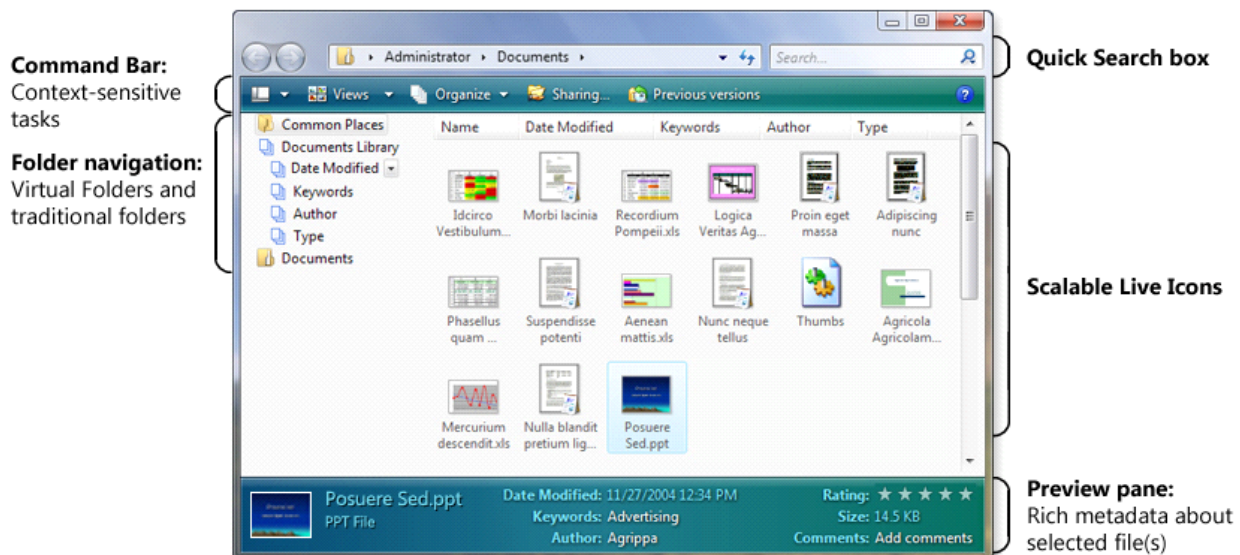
Command Bar:
Context-sensitive tasks

Folder navigation:
Virtual Folders and traditional folders

Administrator › Documents ›

Search...

Views   Organize   Sharing...   Previous versions

Common Places
Documents Library
Date Modified
Keywords
Author
Type
Documents

| Name | Date Modified | Keywords | Author | Type |
|---|---|---|---|---|

Idcirco Vestibulum...
Morbi lacinia
Recordium Pompeii.xls
Logica Veritas Ag...
Proin eget massa
Adipiscing nunc
Phasellus quam ...
Suspendisse potenti
Aenean mattis.xls
Nunc neque tellus
Thumbs
Agricola Agricolam...
Mercurium descendit.xls
Nulla blandit pretium lig...
Posuere Sed.ppt

Posuere Sed.ppt
PPT File
Date Modified: 11/27/2004 12:34 PM
Keywords: Advertising
Author: Agrippa
Rating: ★★★★★
Size: 14.5 KB
Comments: Add comments

Quick Search box

Scalable Live Icons

Preview pane:
Rich metadata about selected file(s)